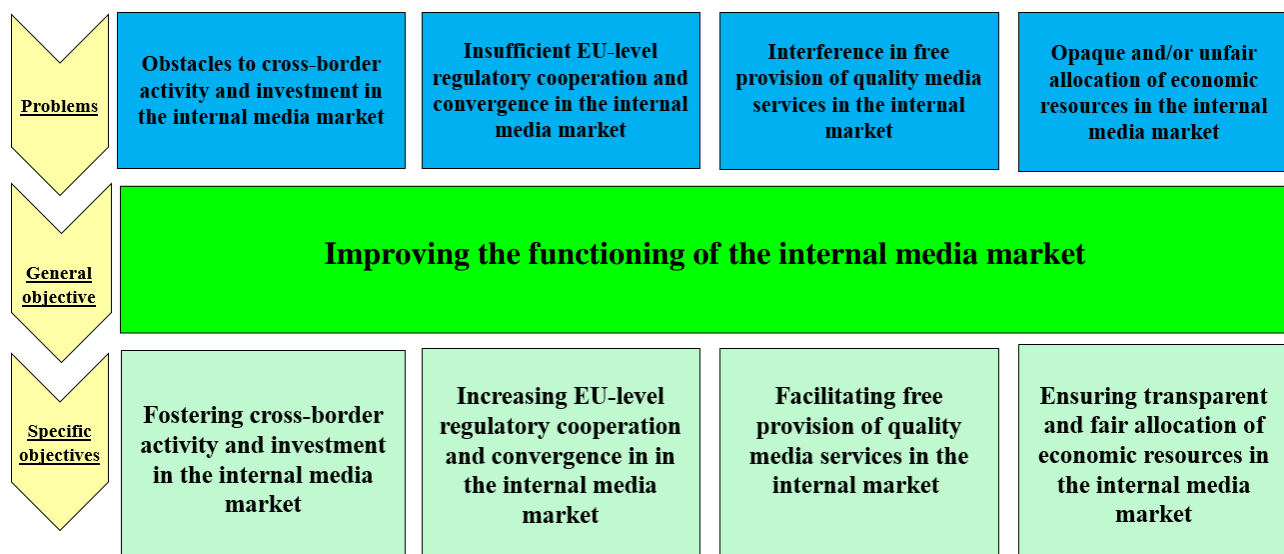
Problems

Obstacles to cross-border activity and investment in the internal media market

Insufficient EU-level regulatory cooperation and convergence in the internal media market

Interference in free provision of quality media services in the internal market

Opaque and/or unfair allocation of economic resources in the internal media market

General objective

Improving the functioning of the internal media market

Specific objectives

Fostering cross-border activity and investment in the internal media market

Increasing EU-level regulatory cooperation and convergence in in the internal media market

Facilitating free provision of quality media services in the internal market

Ensuring transparent and fair allocation of economic resources in the internal media market